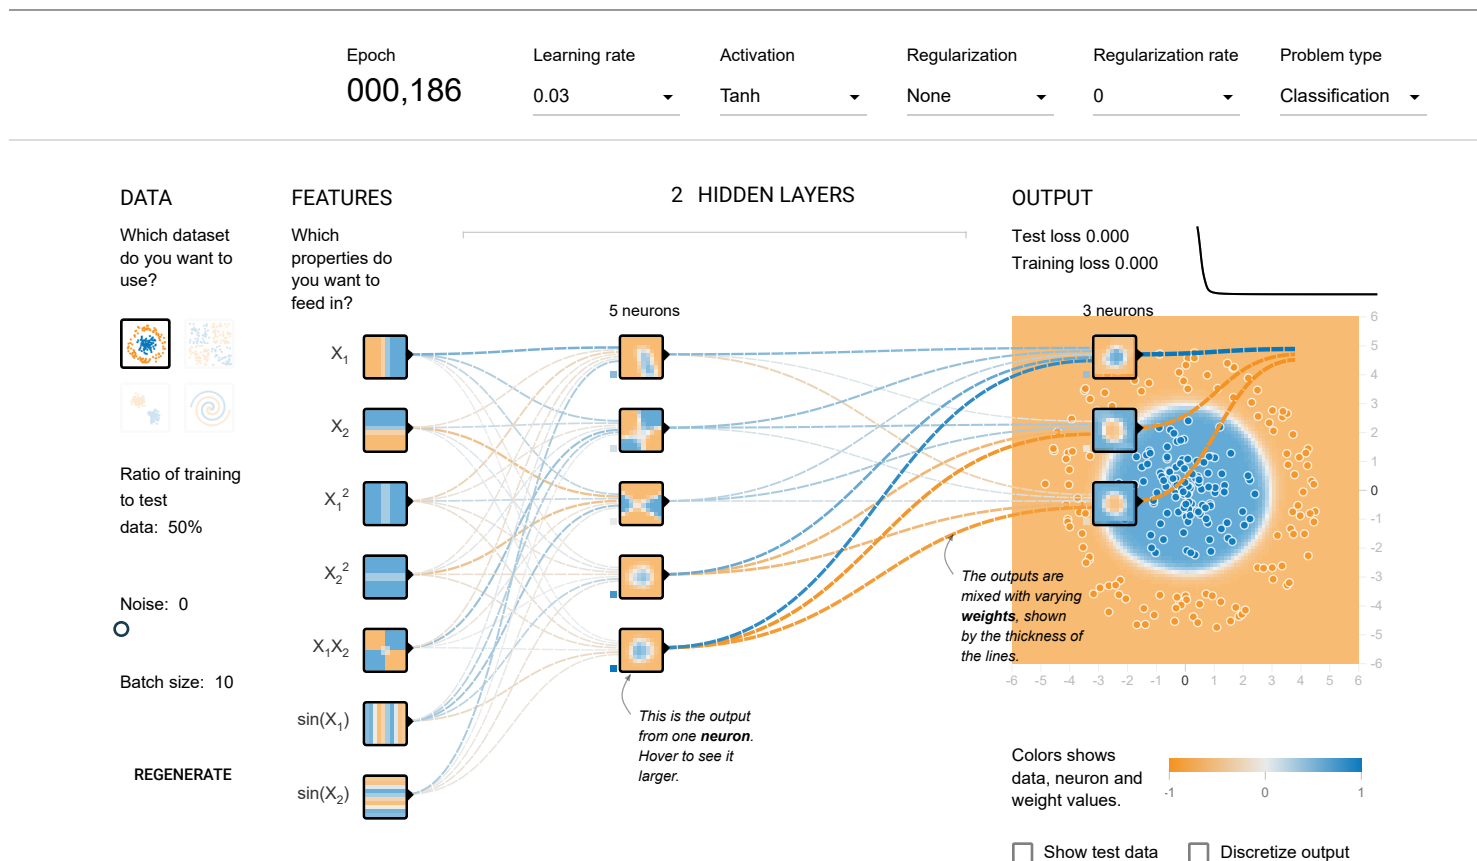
Epoch
000,186

Learning rate
0.03

Activation
Tanh

Regularization
None

Regularization rate
0

Problem type
Classification

DATA
Which dataset do you want to use?

Ratio of training to test data: 50%

Noise: 0

Batch size: 10

REGENERATE

FEATURES
Which properties do you want to feed in?

$X_1$
$X_2$
$X_1^2$
$X_2^2$
$X_1X_2$
$\sin(X_1)$
$\sin(X_2)$

2 HIDDEN LAYERS

5 neurons

3 neurons

This is the output from one **neuron**. Hover to see it larger.

The outputs are mixed with varying **weights**, shown by the thickness of the lines.

OUTPUT
Test loss 0.000
Training loss 0.000

6
5
4
3
2
1
0
-1
-2
-3
-4
-5
-6

-6 -5 -4 -3 -2 -1 0 1 2 3 4 5 6

Colors shows data, neuron and weight values.

-1 0 1

Show test data
Discretize output